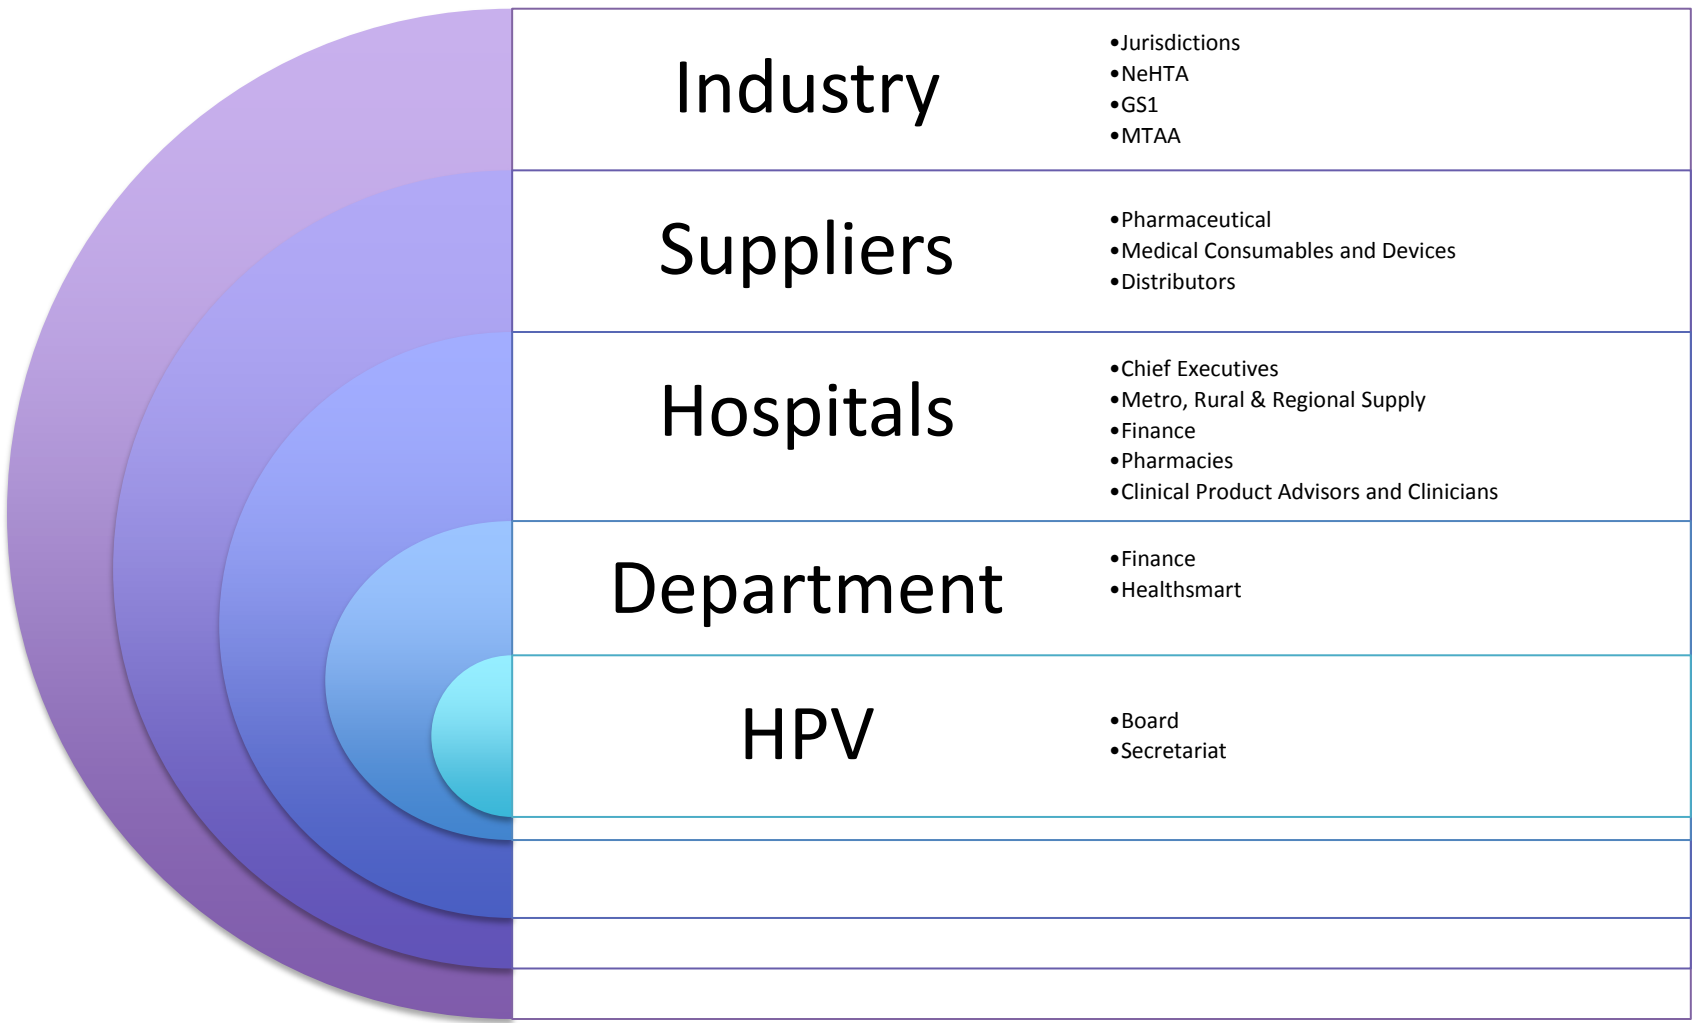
Industry

- Jurisdictions
- NeHTA
- GS1
- MTAA

Suppliers

- Pharmaceutical
- Medical Consumables and Devices
- Distributors

Hospitals

- Chief Executives
- Metro, Rural & Regional Supply
- Finance
- Pharmacies
- Clinical Product Advisors and Clinicians

Department

- Finance
- Healthsmart

HPV

- Board
- Secretariat